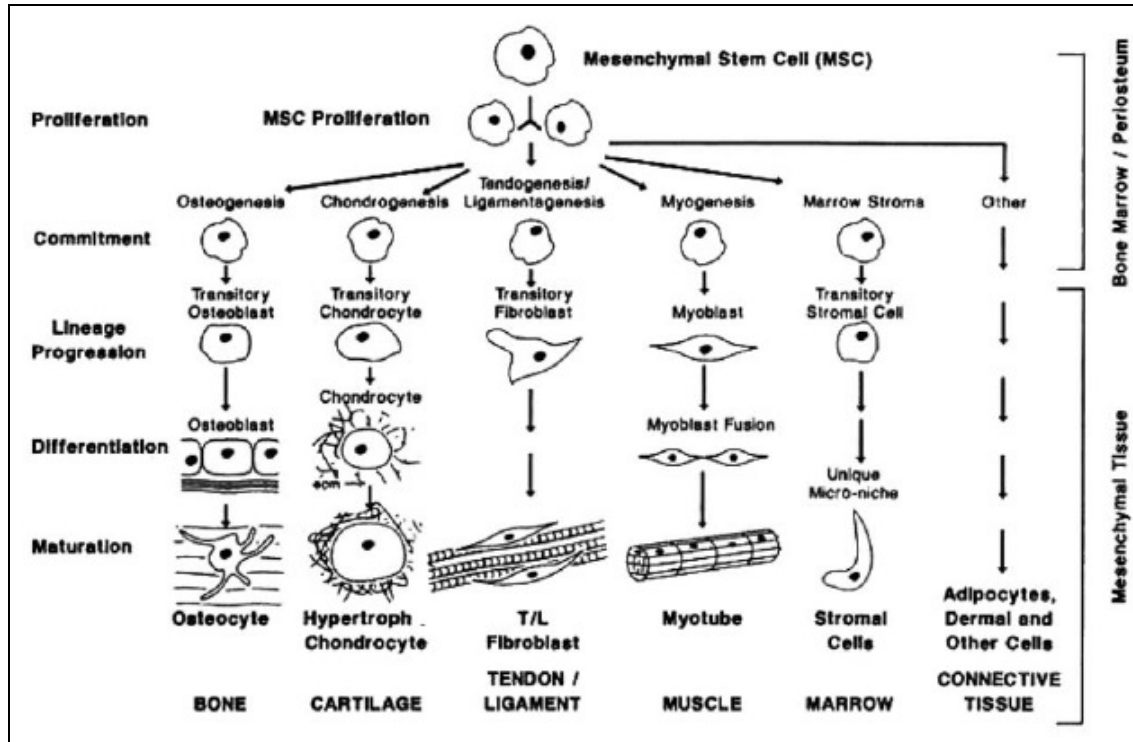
Mesenchymal Stem Cell (MSC)

Proliferation

MSC Proliferation

Osteogenesis

Chondrogenesis

Tendogenesis/ Ligamentagenesis

Myogenesis

Marrow Stroma

Other

Commitment

Transitory Osteoblast

Transitory Chondrocyte

Transitory Fibroblast

Myoblast

Transitory Stromal Cell

Lineage Progression

Chondrocyte

Osteoblast

Myoblast Fusion

Differentiation

ecm

Unique Micro-niche

Maturation

Osteocyte

Hypertroph Chondrocyte

T/L Fibroblast

Myotube

Stromal Cells

Adipocytes, Dermal and Other Cells

BONE

CARTILAGE

TENDON / LIGAMENT

MUSCLE

MARROW

CONNECTIVE TISSUE

Bone Marrow / Periosteum

Mesenchymal Tissue